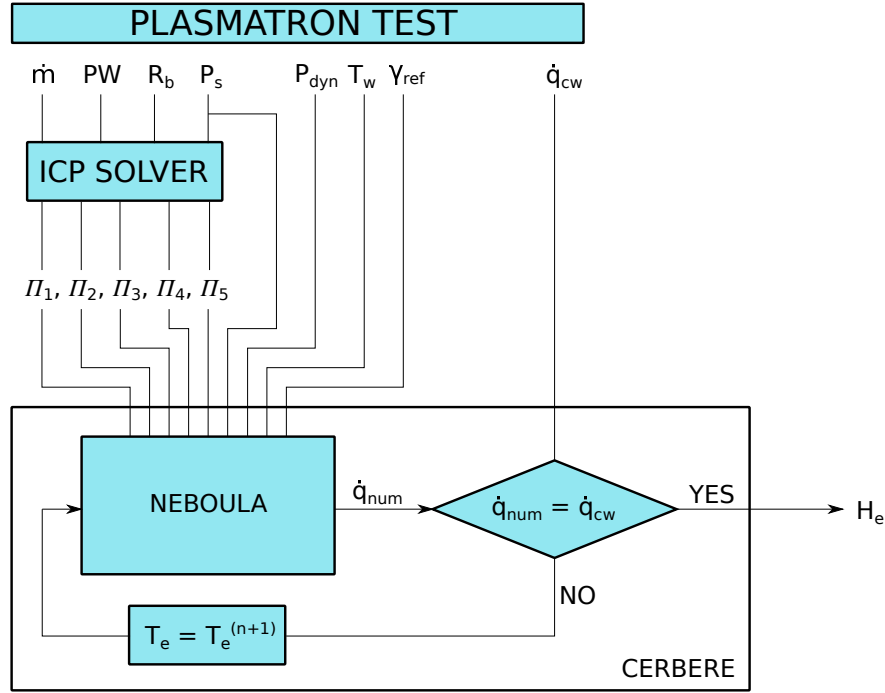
PLASMATRON TEST

$\dot{m}$ PW $R_b$ $P_s$ $P_{dyn}$ $T_w$ $\gamma_{ref}$ $\dot{q}_{cw}$

ICP SOLVER

$\Pi_1$, $\Pi_2$, $\Pi_3$, $\Pi_4$, $\Pi_5$

NEBOULA

$\dot{q}_{num}$

$\dot{q}_{num} = \dot{q}_{cw}$

YES

$H_e$

NO

$T_e = T_e^{(n+1)}$

CERBERE